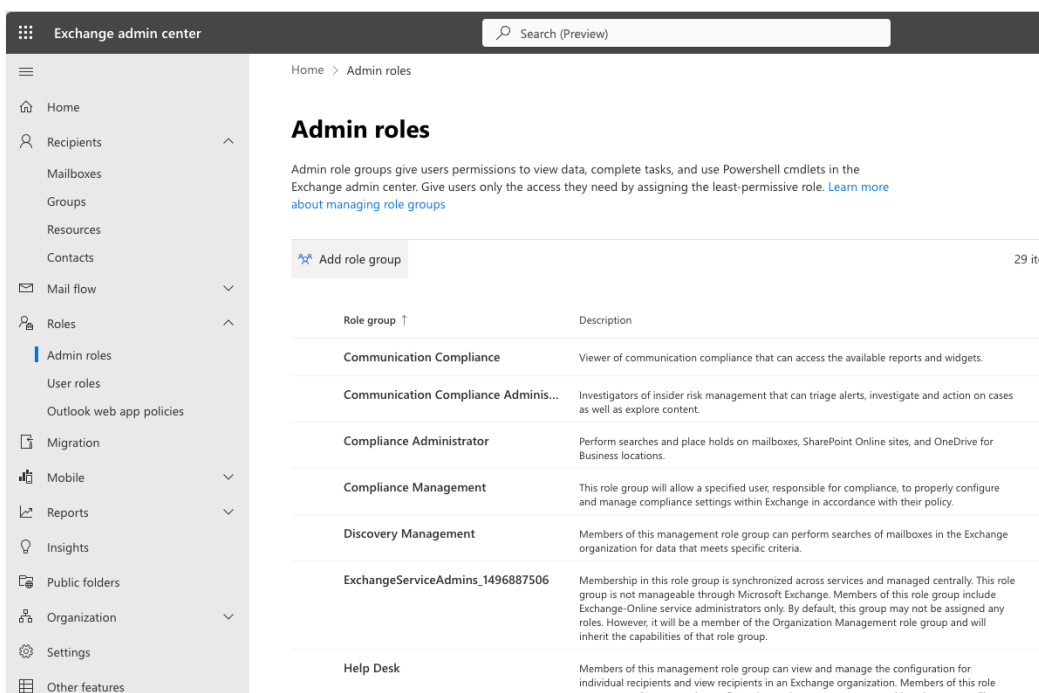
Exchange admin center

Search (Preview)

Home
Recipients
Mailboxes
Groups
Resources
Contacts
Mail flow
Roles
Admin roles
User roles
Outlook web app policies
Migration
Mobile
Reports
Insights
Public folders
Organization
Settings
Other features

Home > Admin roles

Admin roles

Admin role groups give users permissions to view data, complete tasks, and use Powershell cmdlets in the Exchange admin center. Give users only the access they need by assigning the least-permissive role. Learn more about managing role groups

Add role group

29 it

| Role group ↑ | Description |
|---|---|
| Communication Compliance | Viewer of communication compliance that can access the available reports and widgets. |
| Communication Compliance Adminis... | Investigators of insider risk management that can triage alerts, investigate and action on cases as well as explore content. |
| Compliance Administrator | Perform searches and place holds on mailboxes, SharePoint Online sites, and OneDrive for Business locations. |
| Compliance Management | This role group will allow a specified user, responsible for compliance, to properly configure and manage compliance settings within Exchange in accordance with their policy. |
| Discovery Management | Members of this management role group can perform searches of mailboxes in the Exchange organization for data that meets specific criteria. |
| ExchangeServiceAdmins_1496887506 | Membership in this role group is synchronized across services and managed centrally. This role group is not manageable through Microsoft Exchange. Members of this role group include Exchange-Online service administrators only. By default, this group may not be assigned any roles. However, it will be a member of the Organization Management role group and will inherit the capabilities of that role group. |
| Help Desk | Members of this management role group can view and manage the configuration for individual recipients and view recipients in an Exchange organization. Members of this role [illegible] |